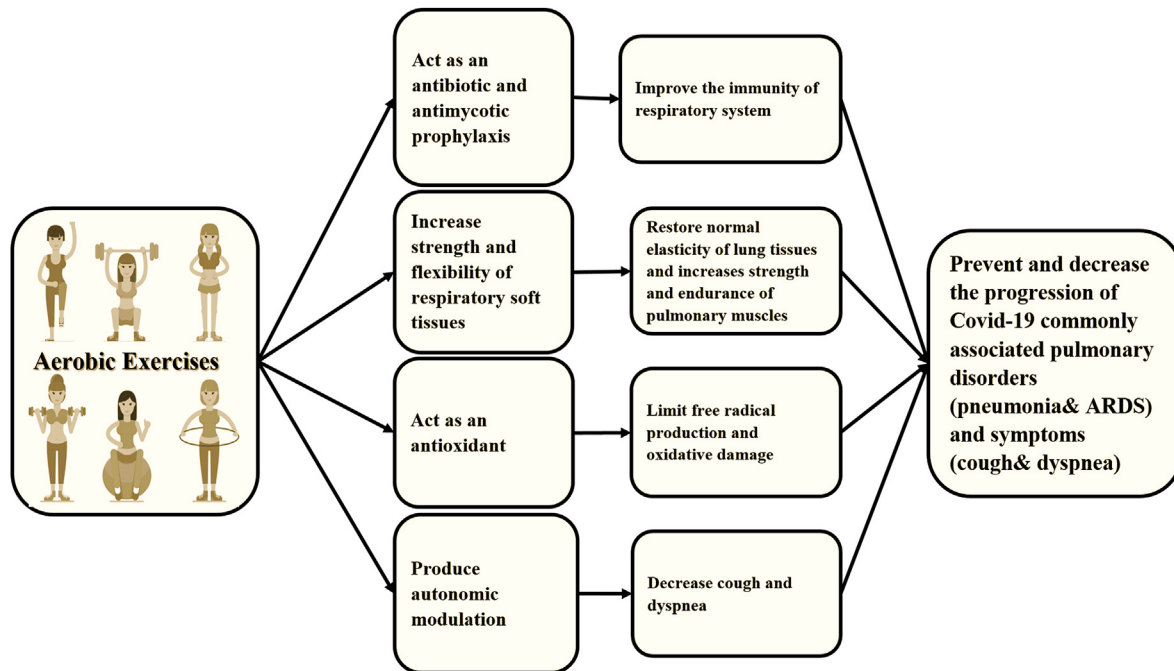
Aerobic Exercises

Act as an antibiotic and antimycotic prophylaxis

Improve the immunity of respiratory system

Increase strength and flexibility of respiratory soft tissues

Restore normal elasticity of lung tissues and increases strength and endurance of pulmonary muscles

Act as an antioxidant

Limit free radical production and oxidative damage

Produce autonomic modulation

Decrease cough and dyspnea

Prevent and decrease the progression of Covid-19 commonly associated pulmonary disorders (pneumonia& ARDS) and symptoms (cough& dyspnea)